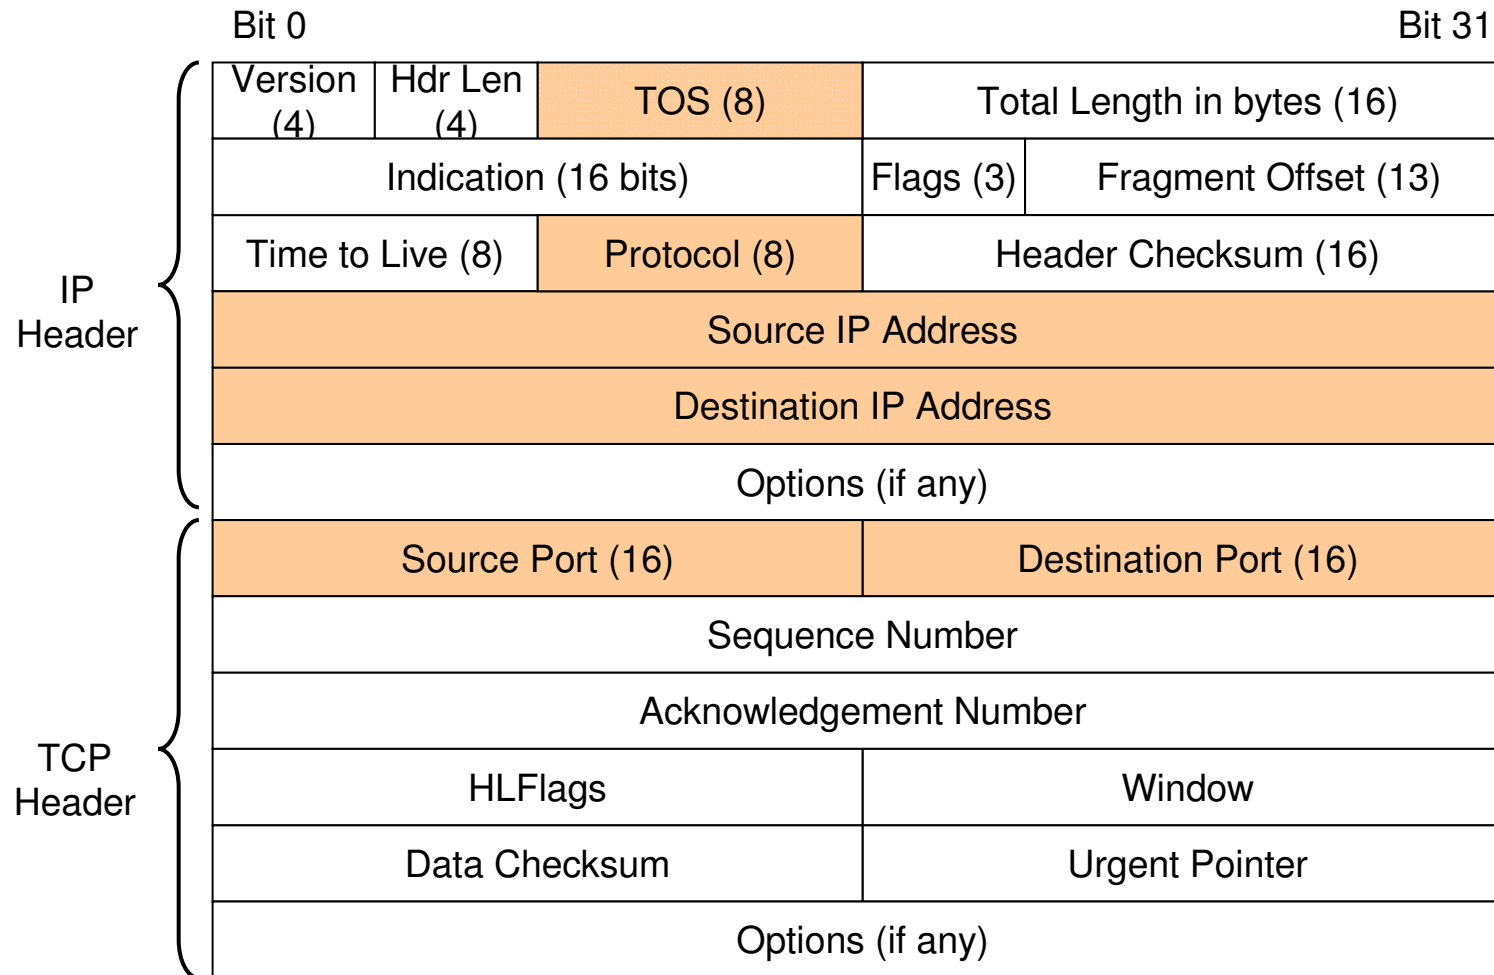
Bit 0 Bit 31

IP Header

| Version (4) | Hdr Len (4) | TOS (8) | Total Length in bytes (16) | |
|---|---|---|---|---|
| Indication (16 bits) | | | Flags (3) | Fragment Offset (13) |
| Time to Live (8) | | Protocol (8) | Header Checksum (16) | |
| Source IP Address | | | | |
| Destination IP Address | | | | |
| Options (if any) | | | | |

TCP Header

| Source Port (16) | Destination Port (16) |
|---|---|
| Sequence Number | |
| Acknowledgement Number | |
| HLFlags | Window |
| Data Checksum | Urgent Pointer |
| Options (if any) | |